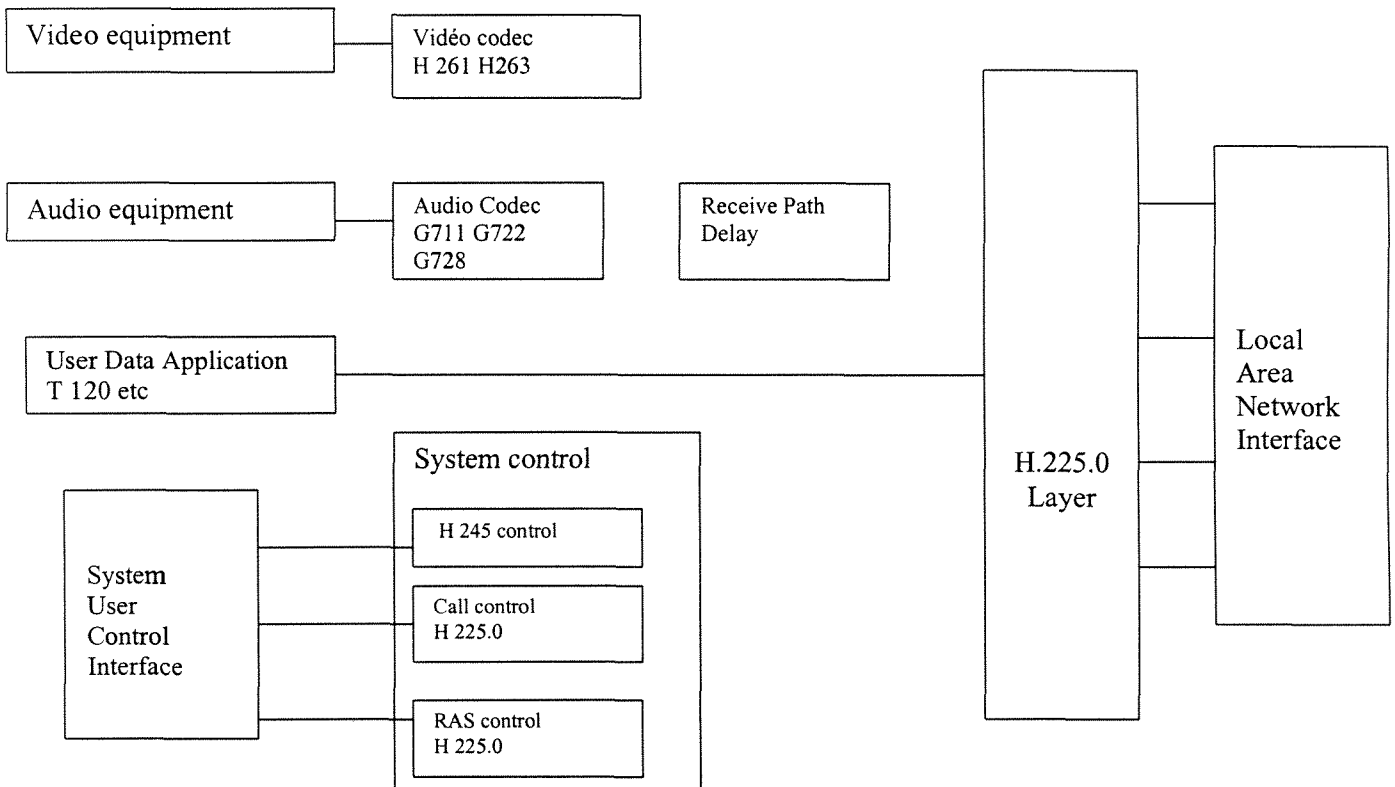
Video equipment

Vidéo codec
H 261 H263

Audio equipment

Audio Codec
G711 G722
G728

Receive Path
Delay

User Data Application
T 120 etc

System control

H 245 control

Call control
H 225.0

RAS control
H 225.0

System
User
Control
Interface

H.225.0
Layer

Local
Area
Network
Interface